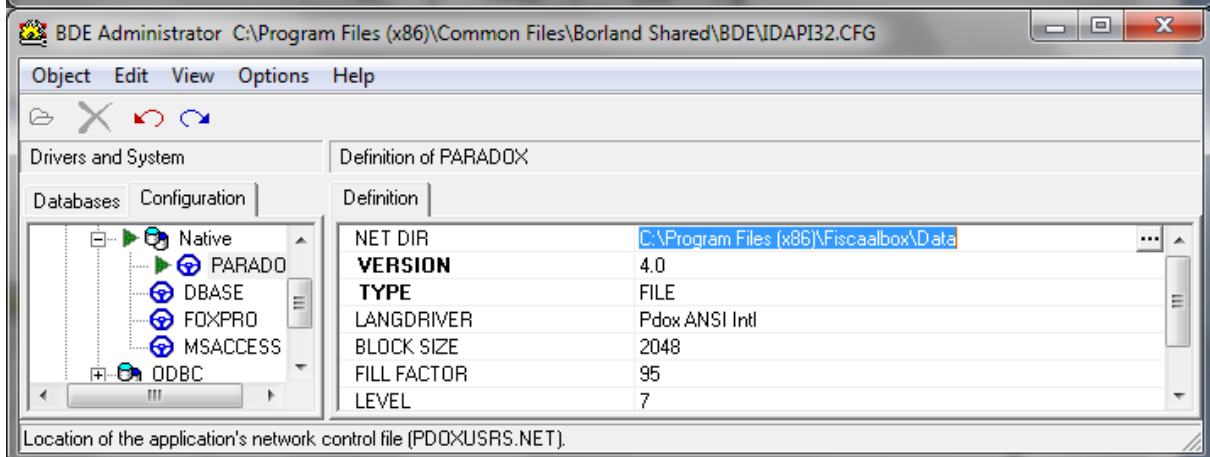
BDE Administrator C:\Program Files (x86)\Common Files\Borland Shared\BDE\IDAPI32.CFG

Object Edit View Options Help

Drivers and System

Databases Configuration

Native
PARADO
DBASE
FOXPRO
MSACCESS
ODBC

Definition of PARADOX

Definition

| | |
|---|---|
| NET DIR | C:\Program Files (x86)\Fiscaalbox\Data |
| VERSION | 4.0 |
| TYPE | FILE |
| LANGDRIVER | Pdox ANSI Intl |
| BLOCK SIZE | 2048 |
| FILL FACTOR | 95 |
| LEVEL | 7 |

Location of the application's network control file (PDOXUSRS.NET).